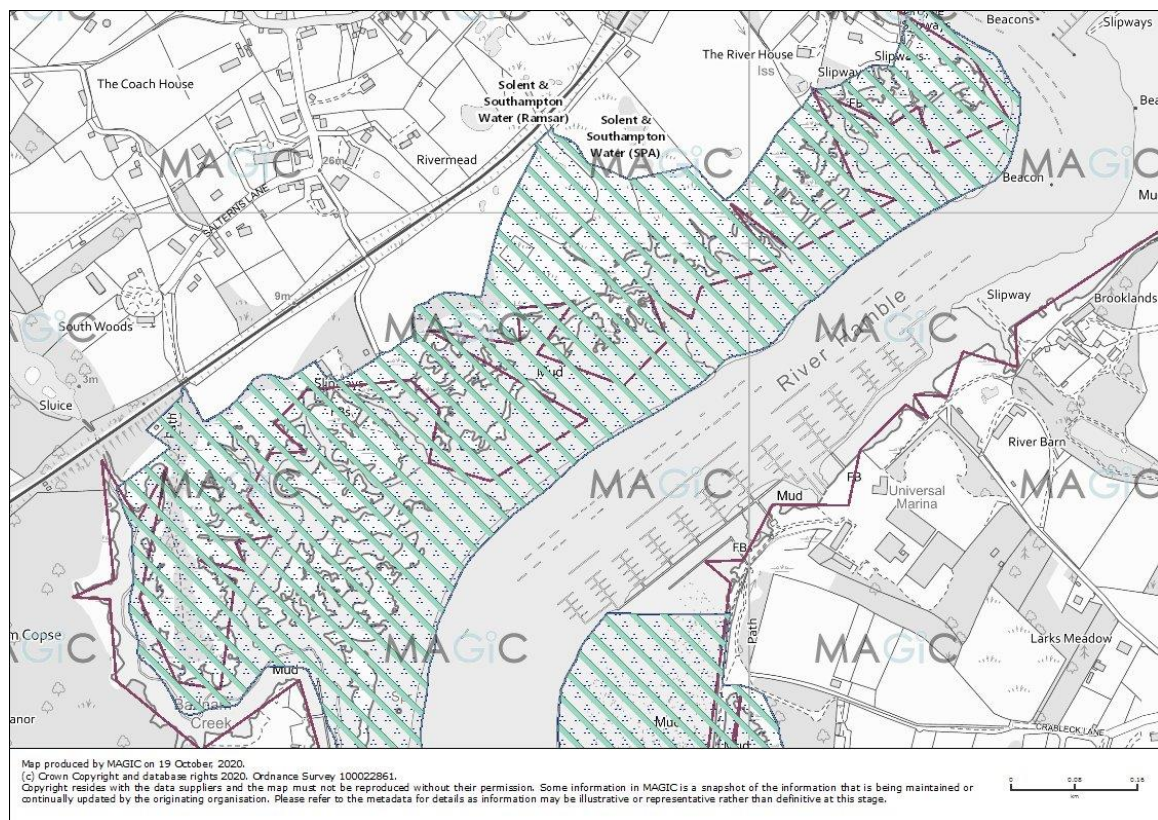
MAGIC MAGIC MAGIC MAGIC MAGIC MAGIC MAGIC MAGIC MAGIC MAGIC MAGIC MAGIC

Beacons
Slipways
The River House
Iss
Slipway
Slipways
FB
Bea
The Coach House
Solent & Southampton Water (Ramsar)
Solent & Southampton Water (SPA)
26m
Rivermead
SALTERNS LANE
Beacon
Mu
9m
Slipway
Brooklands
South Woods
River Hamble
Mud
3m
Slipways
Sluice
River Barn
Path
FB
Mud
Universal Marina
FB
Path
Larks Meadow
m Copse
Mud
Bursledon Creek
anor
Mud
Mud
CRABLECK LANE

Map produced by MAGIC on 19 October 2020.
(c) Crown Copyright and database rights 2020. Ordnance Survey 100022861.
Copyright resides with the data suppliers and the map must not be reproduced without their permission. Some information in MAGIC is a snapshot of the information that is being maintained or continually updated by the originating organisation. Please refer to the metadata for details as information may be illustrative or representative rather than definitive at this stage.

0 0.08 0.16
km